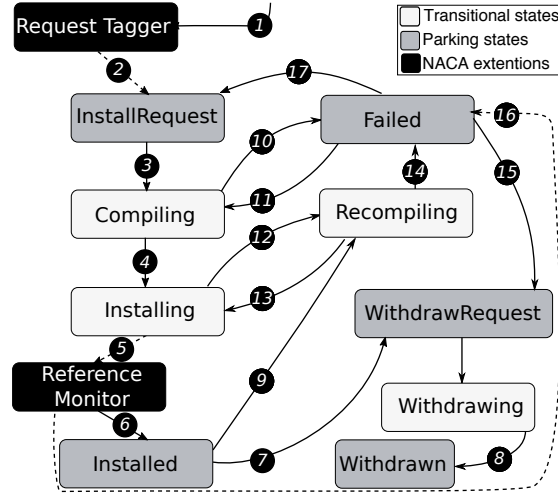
Transitional states
Parking states
NACA extentions

Request Tagger
1
2
InstallRequest
3
Compiling
4
Installing
5
Reference Monitor
6
Installed
7
8
9
10
11
12
13
14
15
16
17
Failed
Recompiling
WithdrawRequest
Withdrawing
Withdrawn